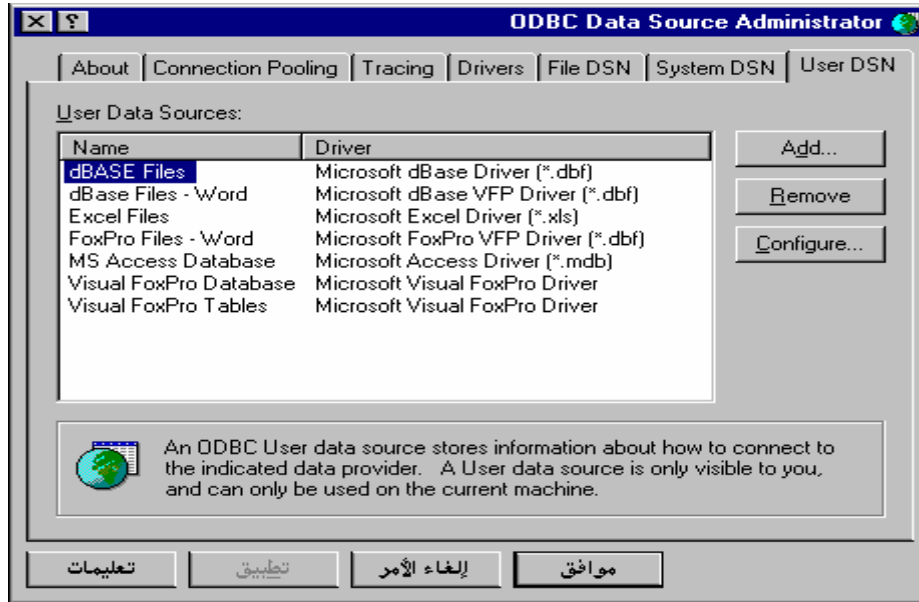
ODBC Data Source Administrator

About | Connection Pooling | Tracing | Drivers | File DSN | System DSN | User DSN

User Data Sources:

| Name | Driver |
|---|---|
| dBASE Files | Microsoft dBase Driver (*.dbf) |
| dBase Files - Word | Microsoft dBase VFP Driver (*.dbf) |
| Excel Files | Microsoft Excel Driver (*.xls) |
| FoxPro Files - Word | Microsoft FoxPro VFP Driver (*.dbf) |
| MS Access Database | Microsoft Access Driver (*.mdb) |
| Visual FoxPro Database | Microsoft Visual FoxPro Driver |
| Visual FoxPro Tables | Microsoft Visual FoxPro Driver |

Add...

Remove

Configure...

An ODBC User data source stores information about how to connect to the indicated data provider. A User data source is only visible to you, and can only be used on the current machine.

تعليمات

تطبيق

إلغاء الأمر

موافق